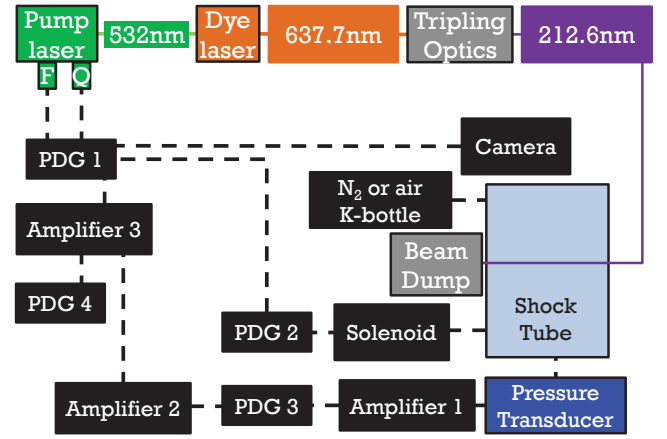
Pump laser

F

Q

532nm

Dye laser

637.7nm

Tripling Optics

212.6nm

PDG 1

Camera

$N_2$ or air K-bottle

Amplifier 3

Beam Dump

PDG 4

Shock Tube

PDG 2

Solenoid

Amplifier 2

PDG 3

Amplifier 1

Pressure Transducer